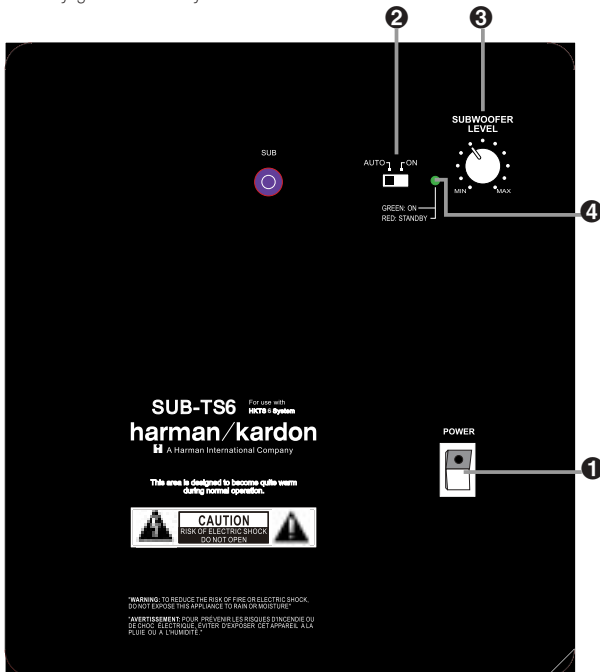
2

3

SUBWOOFER LEVEL

SUB

AUTO ON

GREEN: ON
RED: STANDBY

MIN MAX

4

SUB-TS6 For use with HKTS 6 System

harman/kardon

H A Harman International Company

POWER

1

This area is designed to become quite warm during normal operation.

CAUTION
RISK OF ELECTRIC SHOCK
DO NOT OPEN

"WARNING: TO REDUCE THE RISK OF FIRE OR ELECTRIC SHOCK, DO NOT EXPOSE THIS APPLIANCE TO RAIN OR MOISTURE"

"AVERTISSEMENT: POUR PRÉVENIR LES RISQUES D'INCENDIE OU DE CHOC ÉLECTRIQUE, ÉVITER D'EXPOSER CET APPAREIL À LA PLUIE OU À L'HUMIDITÉ."